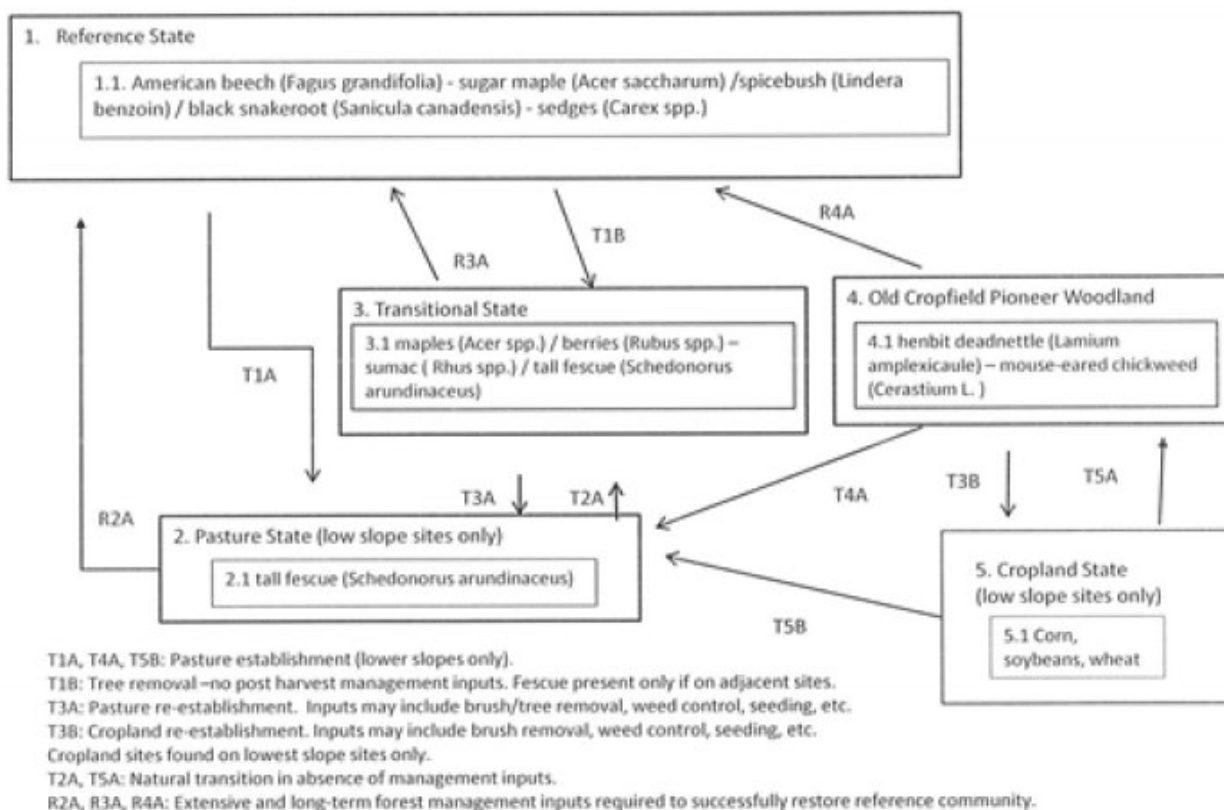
1. Reference State

1.1. American beech (Fagus grandifolia) - sugar maple (Acer saccharum) /spicebush (Lindera benzoin) / black snakeroot (Sanicula canadensis) - sedges (Carex spp.)

R3A

T1B

R4A

3. Transitional State

3.1 maples (Acer spp.) / berries (Rubus spp.) – sumac ( Rhus spp.) / tall fescue (Schedonorus arundinaceus)

4. Old Cropfield Pioneer Woodland

4.1 henbit deadnettle (Lamium amplexicaule) – mouse-eared chickweed (Cerastium L. )

T1A

T3A

T2A

T4A

T3B

T5A

R2A

2. Pasture State (low slope sites only)

2.1 tall fescue (Schedonorus arundinaceus)

5. Cropland State (low slope sites only)

5.1 Corn, soybeans, wheat

T5B

T1A, T4A, T5B: Pasture establishment (lower slopes only).
T1B: Tree removal –no post harvest management inputs. Fescue present only if on adjacent sites.
T3A: Pasture re-establishment. Inputs may include brush/tree removal, weed control, seeding, etc.
T3B: Cropland re-establishment. Inputs may include brush removal, weed control, seeding, etc.
Cropland sites found on lowest slope sites only.
T2A, T5A: Natural transition in absence of management inputs.
R2A, R3A, R4A: Extensive and long-term forest management inputs required to successfully restore reference community.